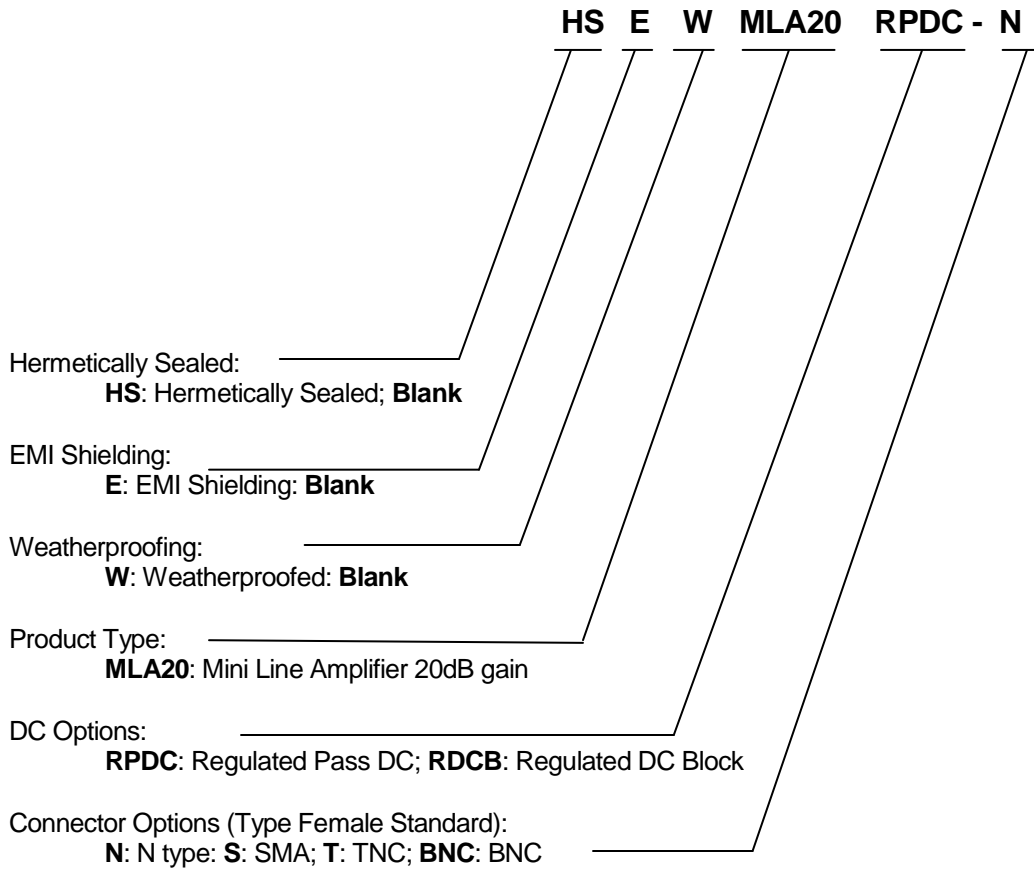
HS E W MLA20 RPDC - N

Hermetically Sealed:
HS: Hermetically Sealed; Blank

EMI Shielding:
E: EMI Shielding: Blank

Weatherproofing:
W: Weatherproofed: Blank

Product Type:
MLA20: Mini Line Amplifier 20dB gain

DC Options:
RPDC: Regulated Pass DC; RDCB: Regulated DC Block

Connector Options (Type Female Standard):
N: N type: S: SMA; T: TNC; BNC: BNC